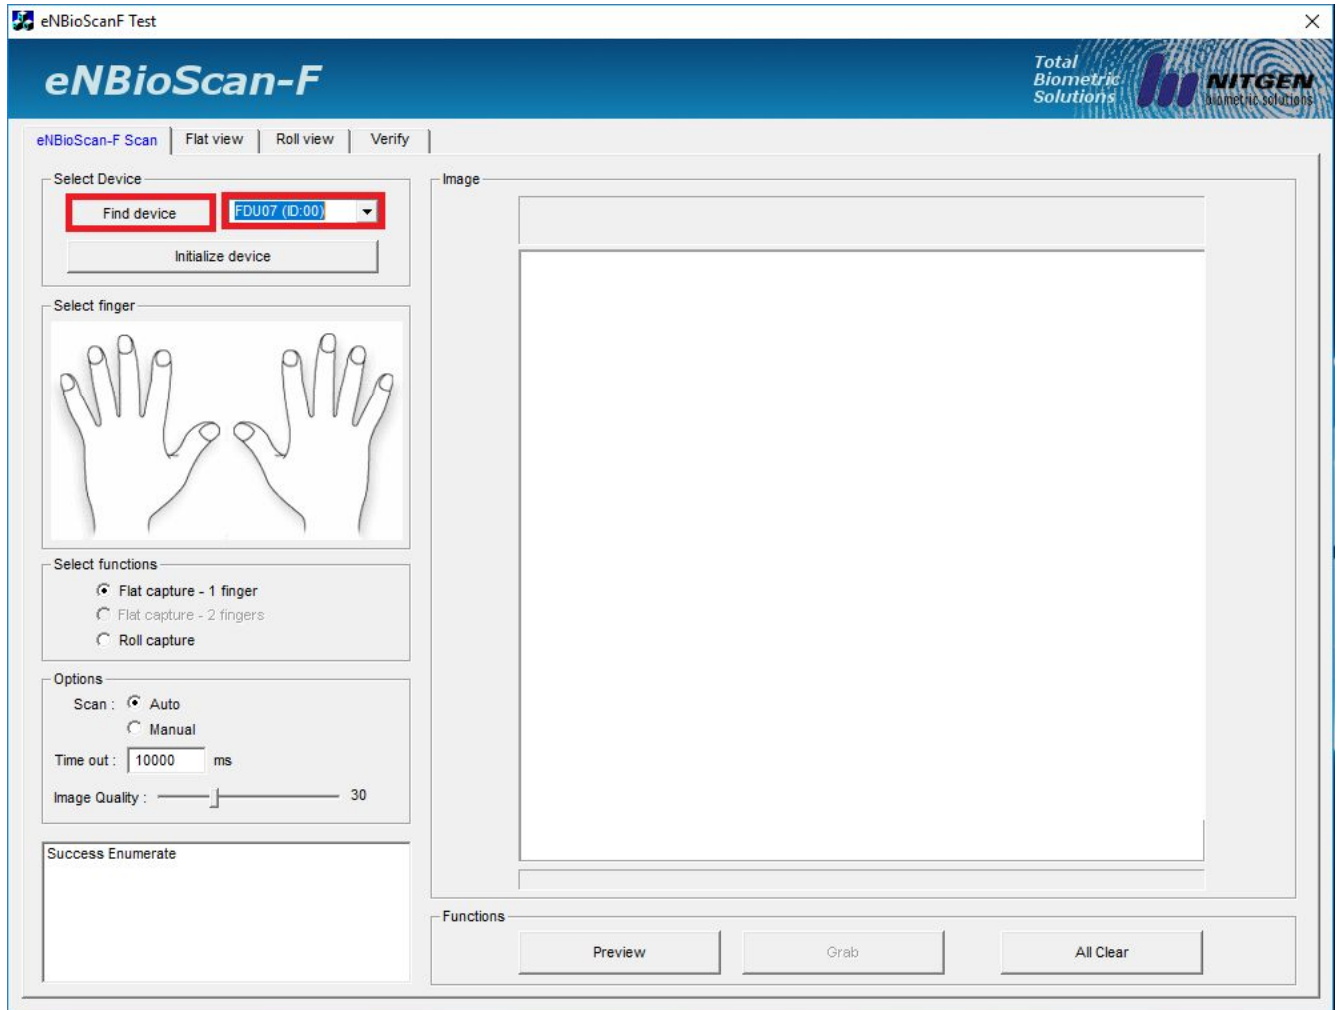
eNBioScanF Test

eNBioScan-F

Total Biometric Solutions

NITGEN biometric solutions

eNBioScan-F Scan | Flat view | Roll view | Verify

Select Device

Find device

FDU07 (ID:00)

Initialize device

Select finger

Select functions

Flat capture - 1 finger

Flat capture - 2 fingers

Roll capture

Options

Scan : Auto

Manual

Time out : 10000 ms

Image Quality : 30

Success Enumerate

Image

Functions

Preview

Grab

All Clear